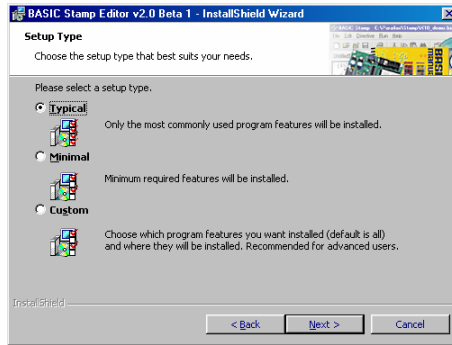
BASIC Stamp Editor v2.0 Beta 1 - InstallShield Wizard

Setup Type

Choose the setup type that best suits your needs.

Please select a setup type.

Typical

Only the most commonly used program features will be installed.

Minimal

Minimum required features will be installed.

Custom

Choose which program features you want installed (default is all) and where they will be installed. Recommended for advanced users.

InstallShield

< Back

Next >

Cancel